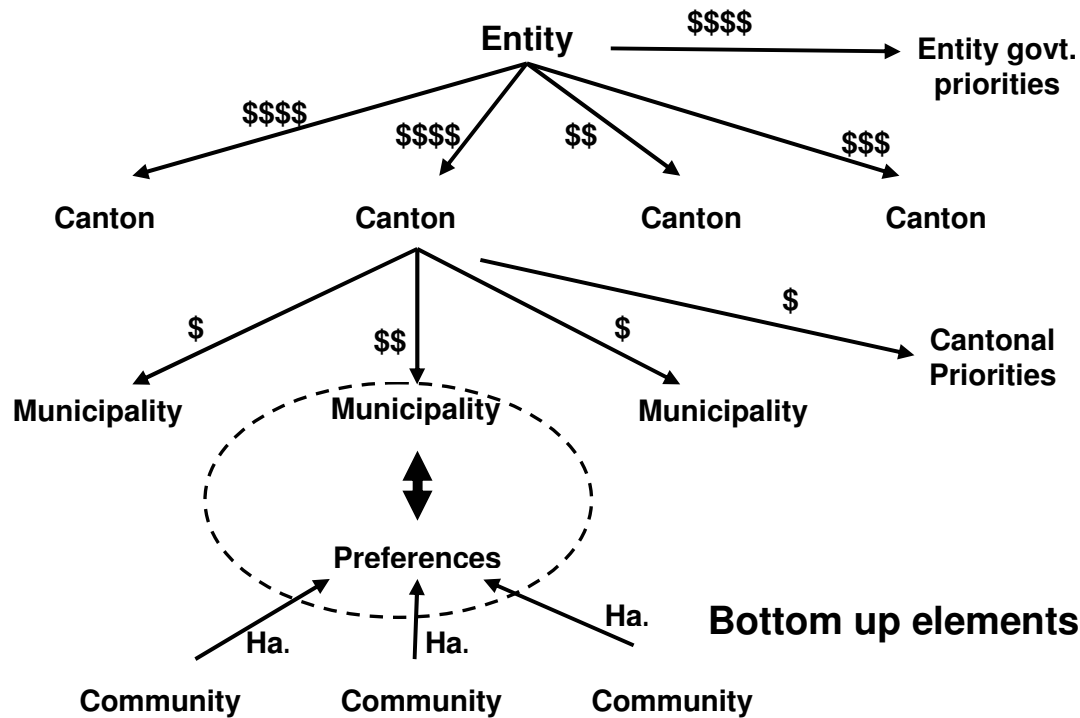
Entity

$$$$

Entity govt. priorities

$$$$

$$$$

$$

$$$

Canton

Canton

Canton

Canton

$

$

$$

$

Cantonal Priorities

Municipality

Municipality

Municipality

Preferences

Ha.

Ha.

Ha.

Bottom up elements

Community

Community

Community